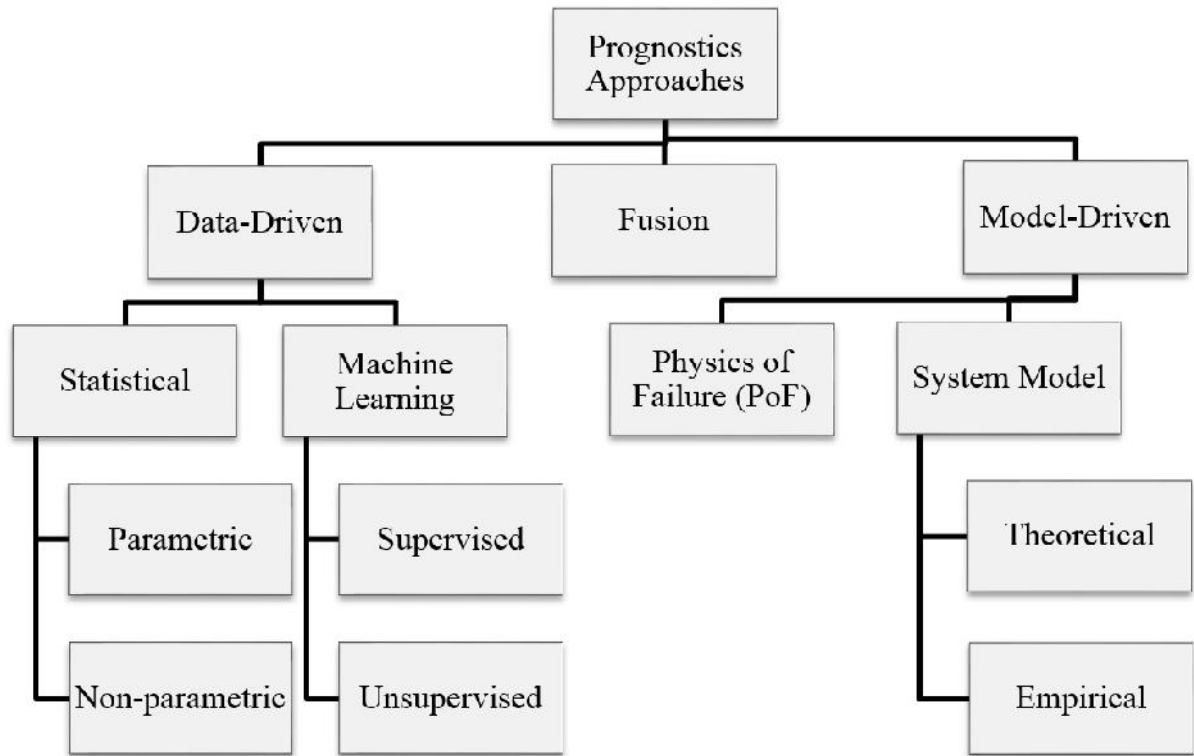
Prognostics Approaches

Data-Driven

Fusion

Model-Driven

Statistical

Machine Learning

Physics of Failure (PoF)

System Model

Parametric

Supervised

Theoretical

Non-parametric

Unsupervised

Empirical